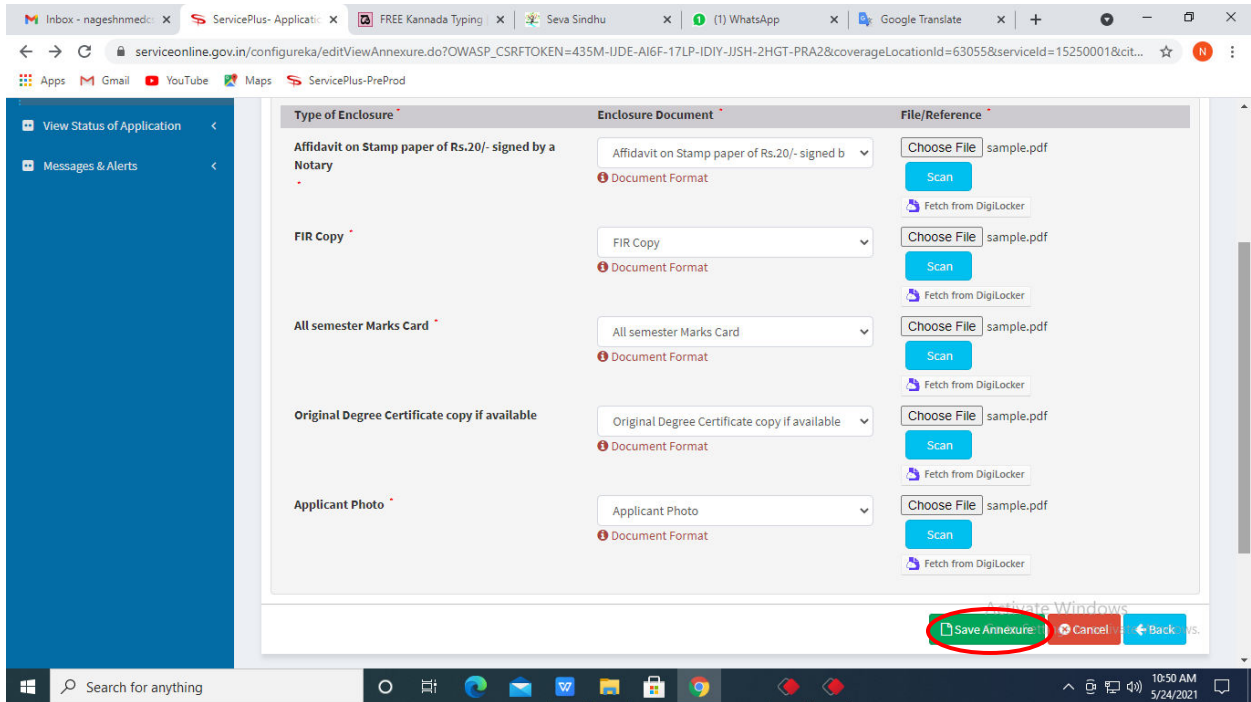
Inbox - nageshnmedc ServicePlus- Applicatio FREE Kannada Typing Seva Sindhu (1) WhatsApp Google Translate

serviceonline.gov.in/configureka/editViewAnnexure.do?OWASP_CSRFTOKEN=435M-IJDE-AI6F-17LP-IDIY-JJSH-2HGT-PRA2&coverageLocationId=63055&serviceId=15250001&cit...

Apps Gmail YouTube Maps ServicePlus-PreProd

View Status of Application

Messages & Alerts

| Type of Enclosure * | Enclosure Document * | File/Reference * |
|---|---|---|
| Affidavit on Stamp paper of Rs.20/- signed by a Notary * | Affidavit on Stamp paper of Rs.20/- signed b Document Format | Choose File sample.pdf Scan Fetch from DigiLocker |
| FIR Copy * | FIR Copy Document Format | Choose File sample.pdf Scan Fetch from DigiLocker |
| All semester Marks Card * | All semester Marks Card Document Format | Choose File sample.pdf Scan Fetch from DigiLocker |
| Original Degree Certificate copy if available | Original Degree Certificate copy if available Document Format | Choose File sample.pdf Scan Fetch from DigiLocker |
| Applicant Photo * | Applicant Photo Document Format | Choose File sample.pdf Scan Fetch from DigiLocker |

Save Annexure Cancel Back

Activate Windows

Search for anything

10:50 AM 5/24/2021